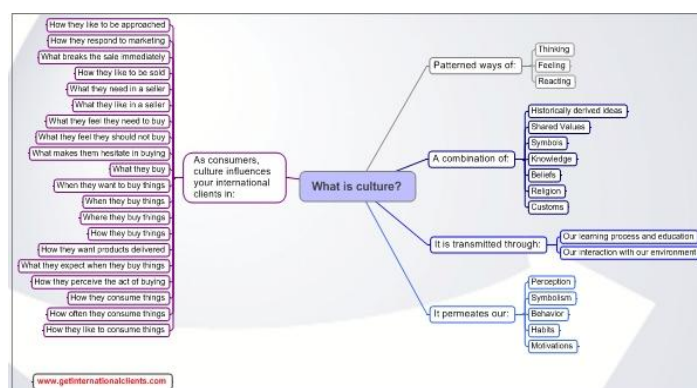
How they like to be approached
How they respond to marketing
What breaks the sale immediately
How they like to be sold
What they need in a seller
What they like in a seller
What they feel they need to buy
What they feel they should not buy
What makes them hesitate in buying
What they buy
When they want to buy things
When they buy things
Where they buy things
How they buy things
How they want products delivered
What they expect when they buy things
How they perceive the act of buying
How they consume things
How often they consume things
How they like to consume things

As consumers, culture influences your international clients in:

What is culture?

Patterned ways of:
Thinking
Feeling
Reacting

A combination of:
Historically derived ideas
Shared Values
Symbols
Knowledge
Beliefs
Religion
Customs

It is transmitted through:
Our learning process and education
Our interaction with our environment

It permeates our:
Perception
Symbolism
Behavior
Habits
Motivations

www.getinternationalclients.com